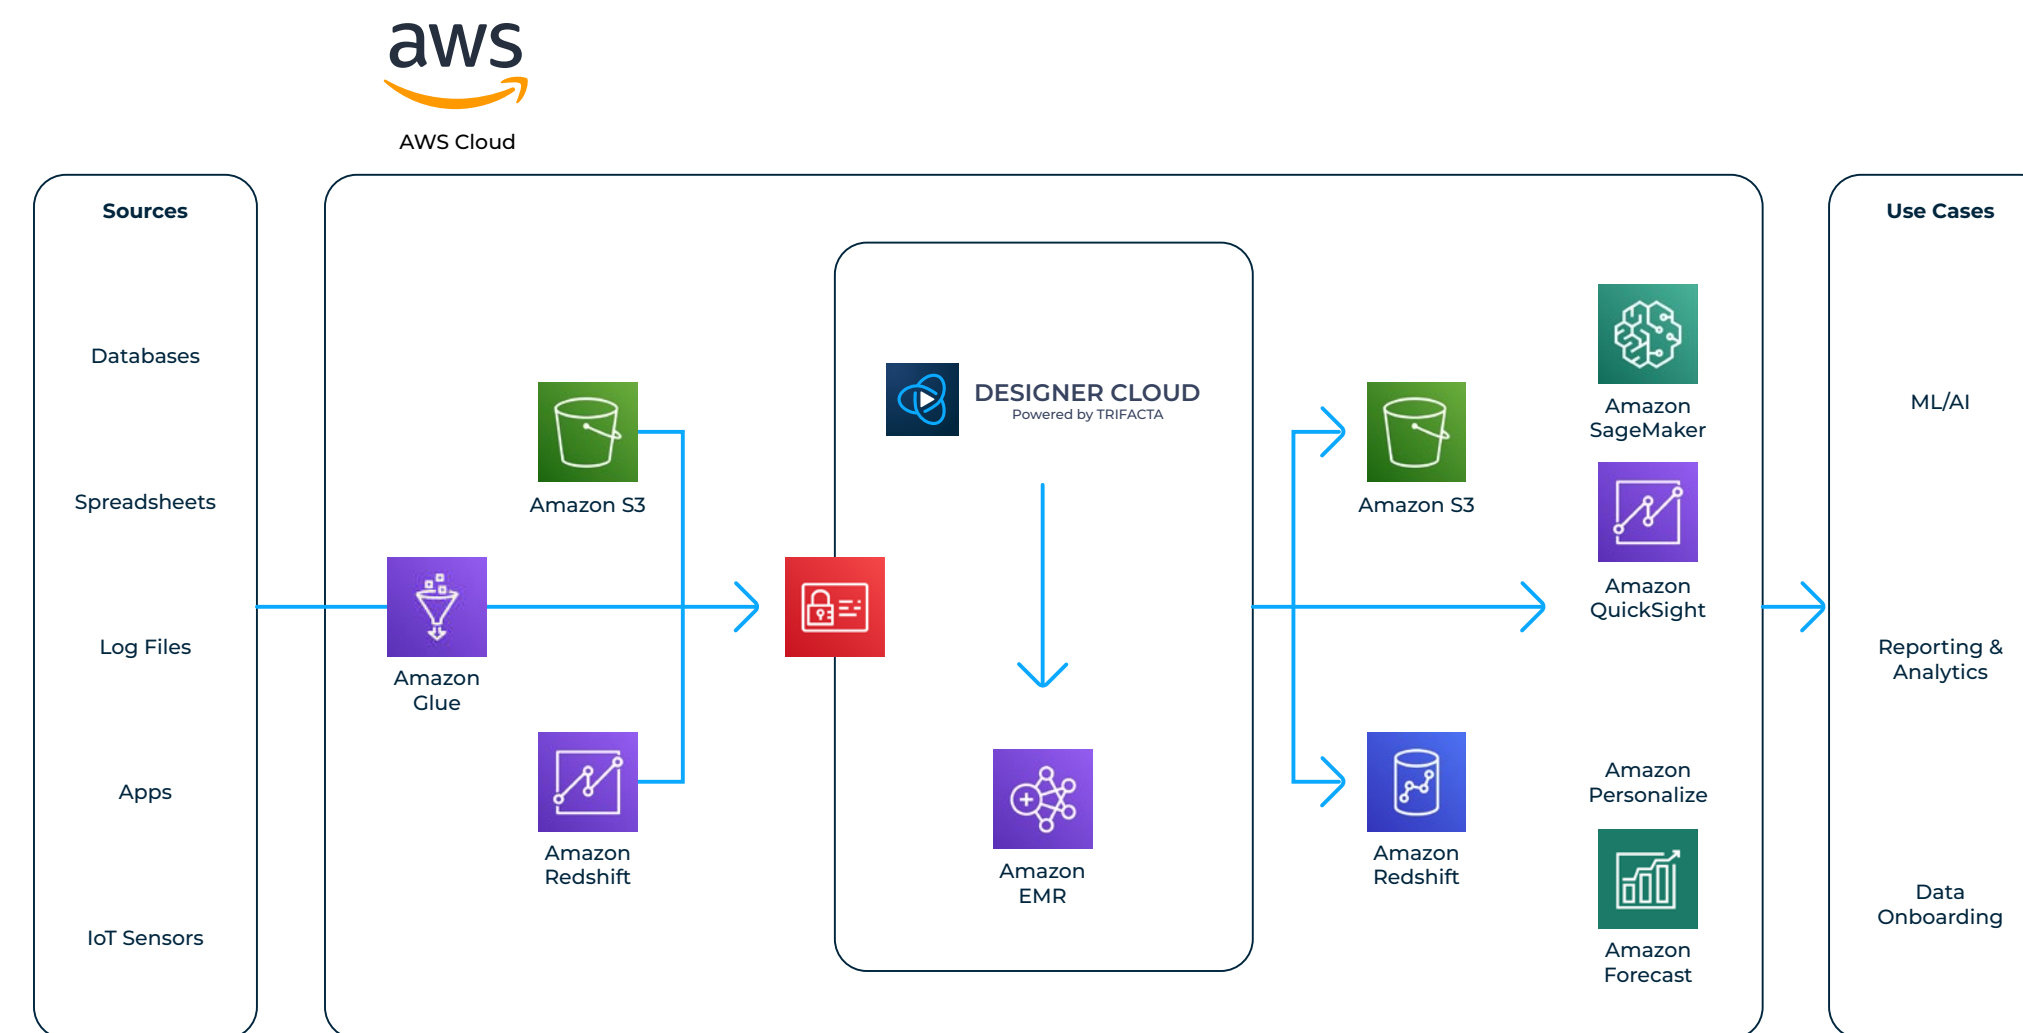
aws

AWS Cloud

Sources

Databases

Spreadsheets

Log Files

Apps

IoT Sensors

Amazon S3

Amazon Glue

Amazon Redshift

DESIGNER CLOUD
Powered by TRIFACTA

Amazon EMR

Amazon S3

Amazon Redshift

Amazon SageMaker

Amazon QuickSight

Amazon Personalize

Amazon Forecast

Use Cases

ML/AI

Reporting & Analytics

Data Onboarding